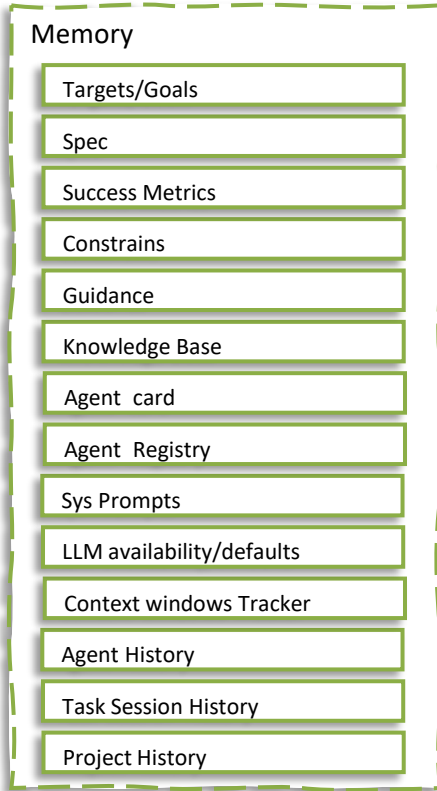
Memory

Targets/Goals

Spec

Success Metrics

Constrains

Guidance

Knowledge Base

Agent card

Agent Registry

Sys Prompts

LLM availability/defaults

Context windows Tracker

Agent History

Task Session History

Project History